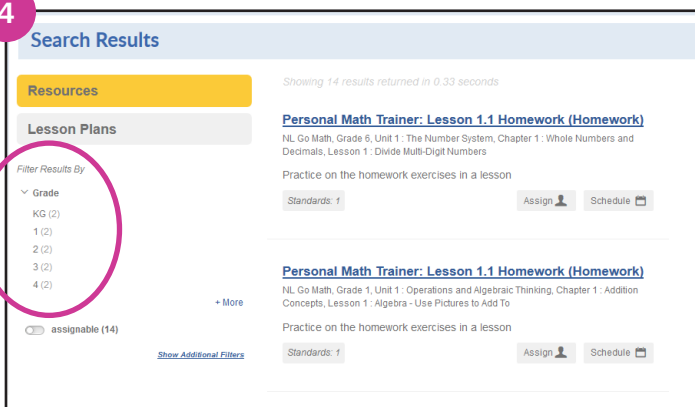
4

Search Results

Resources

Lesson Plans

Filter Results By

Grade

KG (2)
1 (2)
2 (2)
3 (2)
4 (2)

+ More

assignable (14)

Show Additional Filters

Showing 14 results returned in 0.33 seconds

Personal Math Trainer: Lesson 1.1 Homework (Homework)

NL Go Math, Grade 6, Unit 1 : The Number System, Chapter 1 : Whole Numbers and Decimals, Lesson 1 : Divide Multi-Digit Numbers

Practice on the homework exercises in a lesson

Standards: 1

Assign

Schedule

Personal Math Trainer: Lesson 1.1 Homework (Homework)

NL Go Math, Grade 1, Unit 1 : Operations and Algebraic Thinking, Chapter 1 : Addition Concepts, Lesson 1 : Algebra - Use Pictures to Add To

Practice on the homework exercises in a lesson

Standards: 1

Assign

Schedule